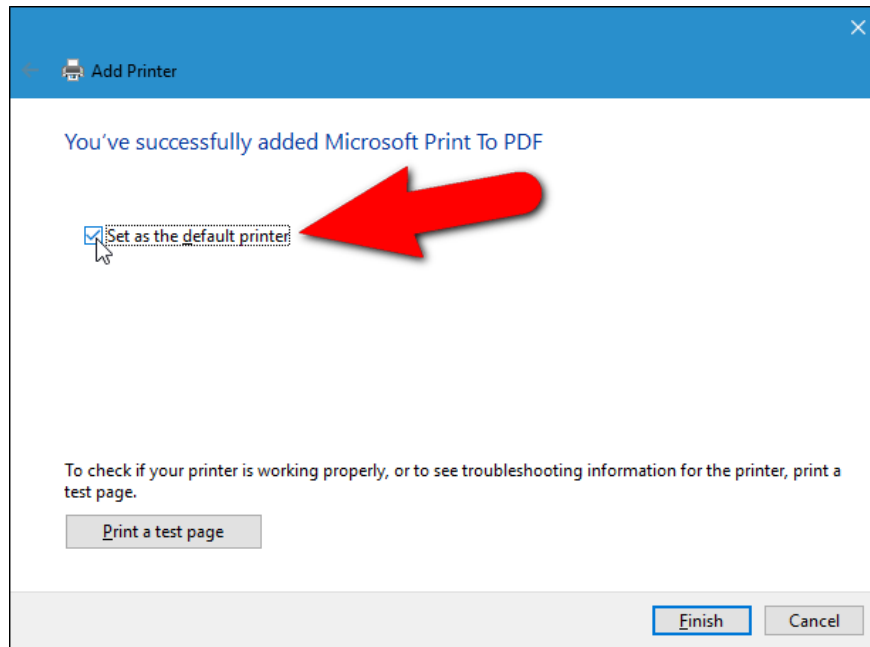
Add Printer

You’ve successfully added Microsoft Print To PDF

Set as the default printer

To check if your printer is working properly, or to see troubleshooting information for the printer, print a test page.

Print a test page

Finish

Cancel